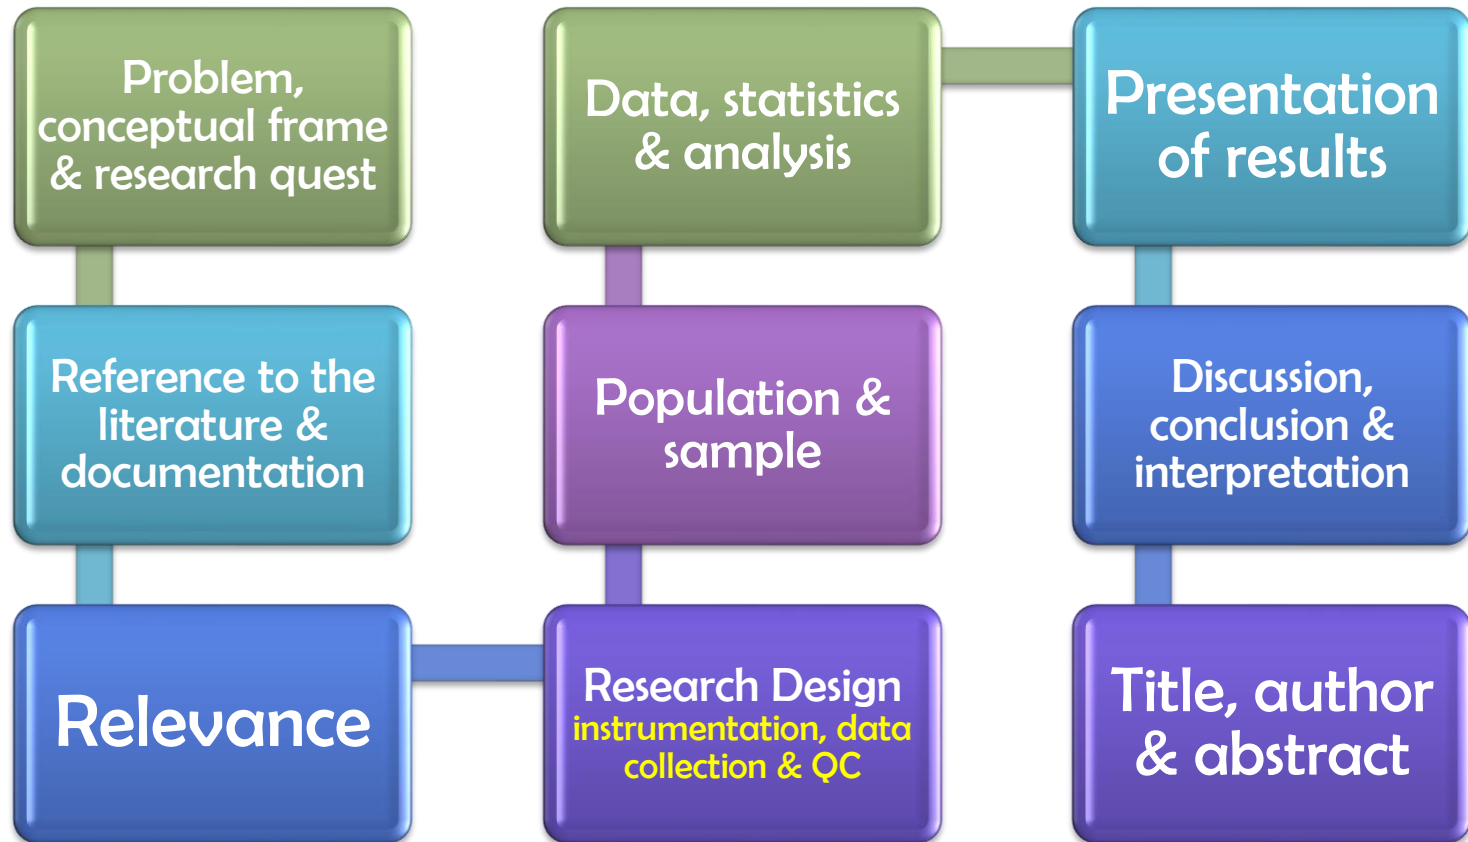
Problem, conceptual frame & research quest

Reference to the literature & documentation

Relevance

Research Design
instrumentation, data collection & QC

Population & sample

Data, statistics & analysis

Presentation of results

Discussion, conclusion & interpretation

Title, author & abstract